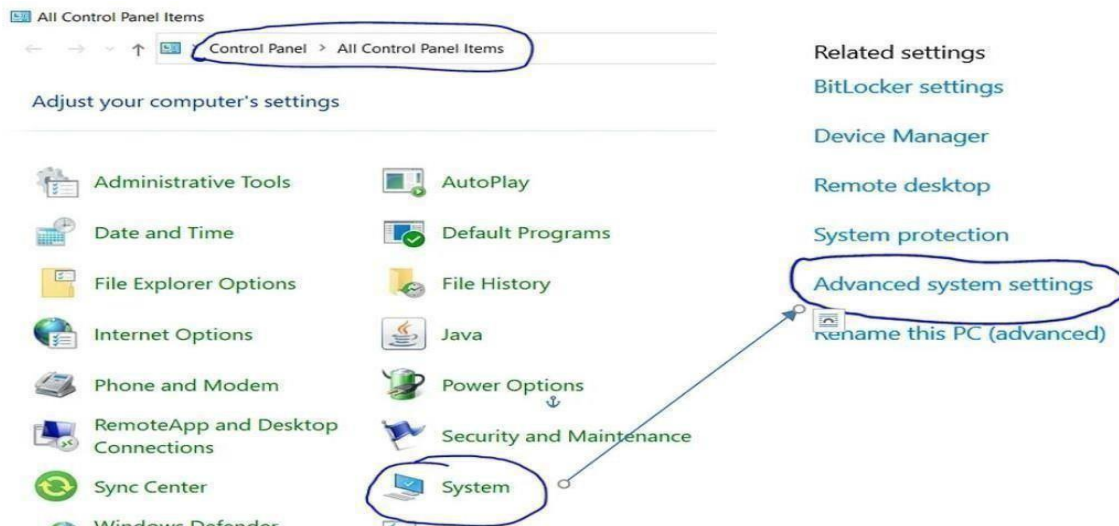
All Control Panel Items

Control Panel > All Control Panel Items

Adjust your computer's settings

Administrative Tools
AutoPlay
Date and Time
Default Programs
File Explorer Options
File History
Internet Options
Java
Phone and Modem
Power Options
RemoteApp and Desktop Connections
Security and Maintenance
Sync Center
System
Windows Defender

Related settings
BitLocker settings
Device Manager
Remote desktop
System protection
Advanced system settings
Rename this PC (advanced)